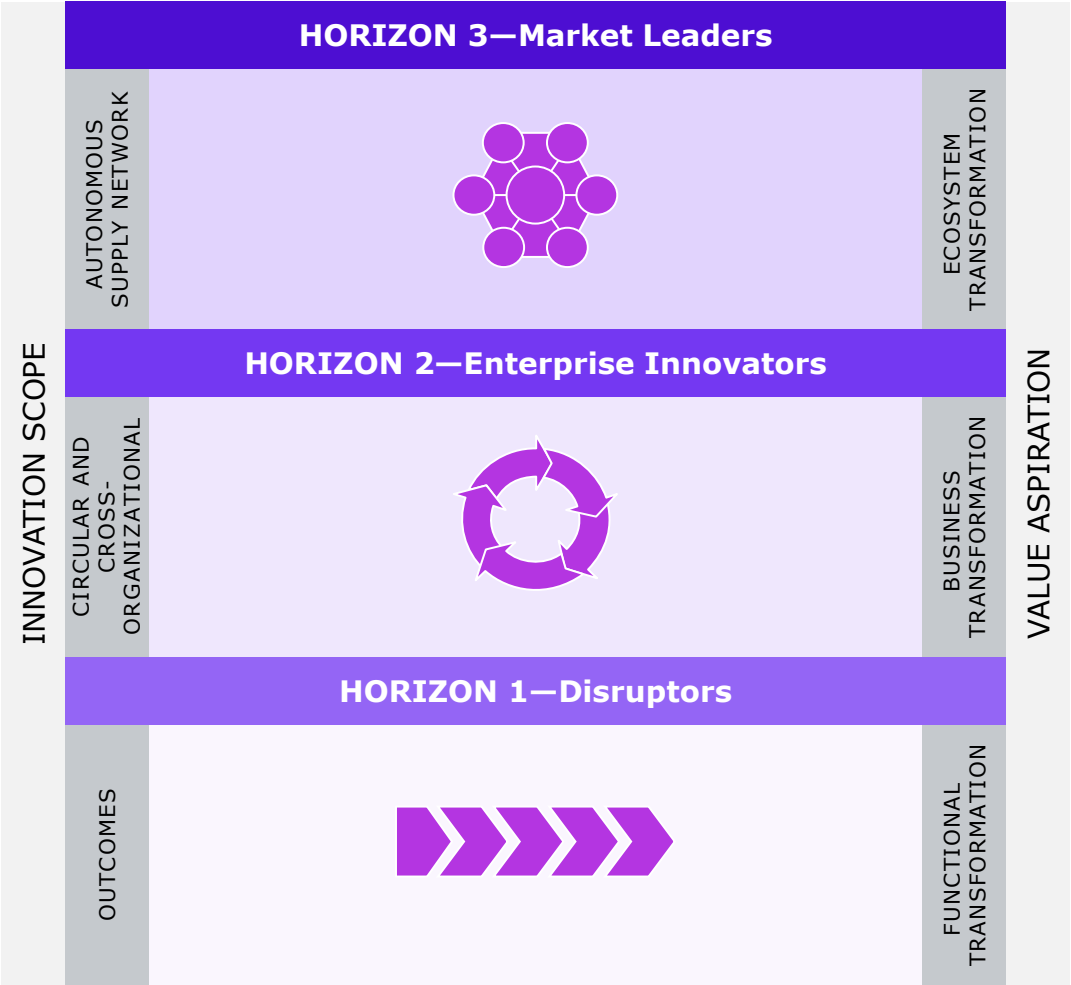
INNOVATION SCOPE

HORIZON 3—Market Leaders

AUTONOMOUS SUPPLY NETWORK

ECOSYSTEM TRANSFORMATION

HORIZON 2—Enterprise Innovators

CIRCULAR AND CROSS-ORGANIZATIONAL

BUSINESS TRANSFORMATION

HORIZON 1—Disruptors

OUTCOMES

FUNCTIONAL TRANSFORMATION

VALUE ASPIRATION